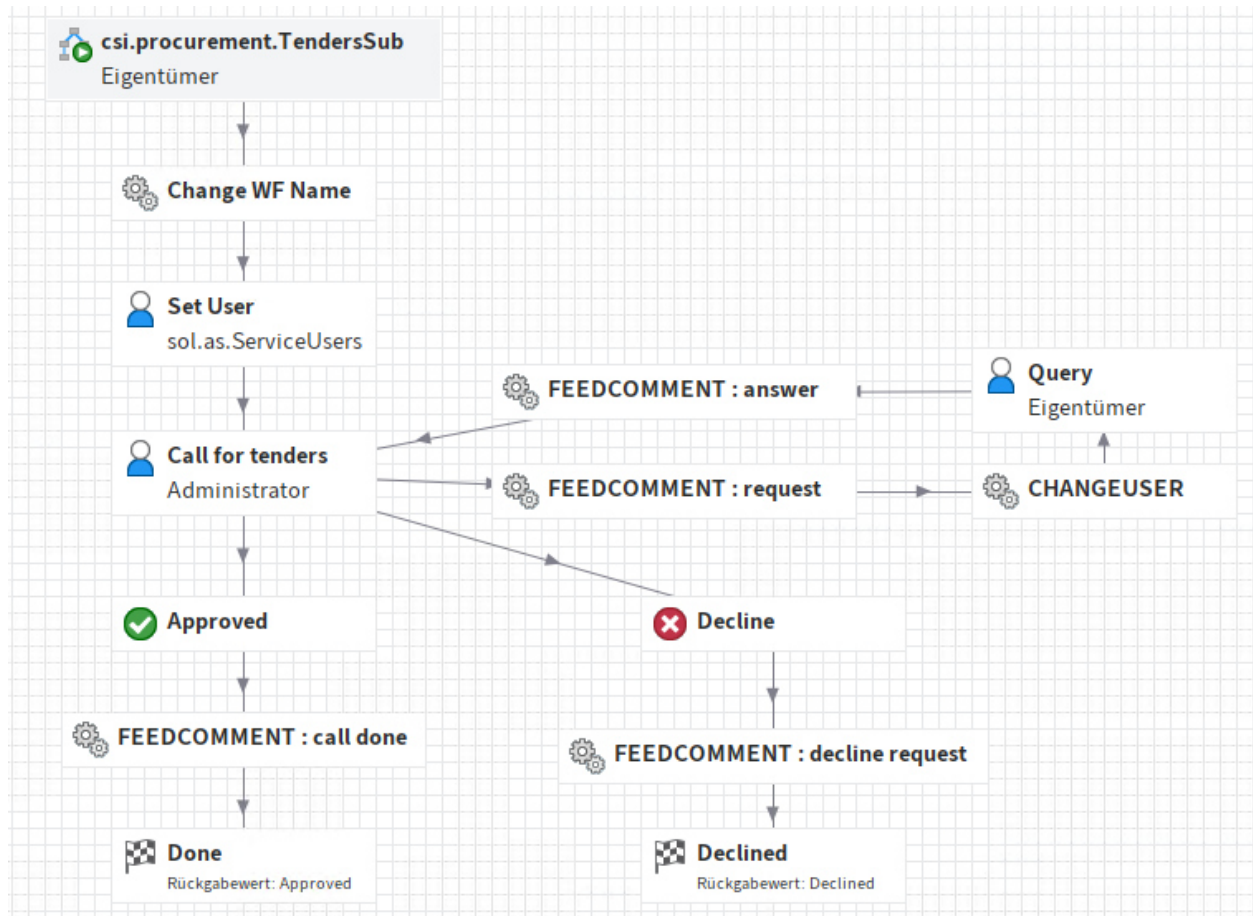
csi.procurement.TendersSub
Eigentümer

Change WF Name

Set User
sol.as.ServiceUsers

FEEDCOMMENT : answer

Query
Eigentümer

Call for tenders
Administrator

FEEDCOMMENT : request

CHANGEUSER

Approved

Decline

FEEDCOMMENT : call done

FEEDCOMMENT : decline request

Done
Rückgabewert: Approved

Declined
Rückgabewert: Declined